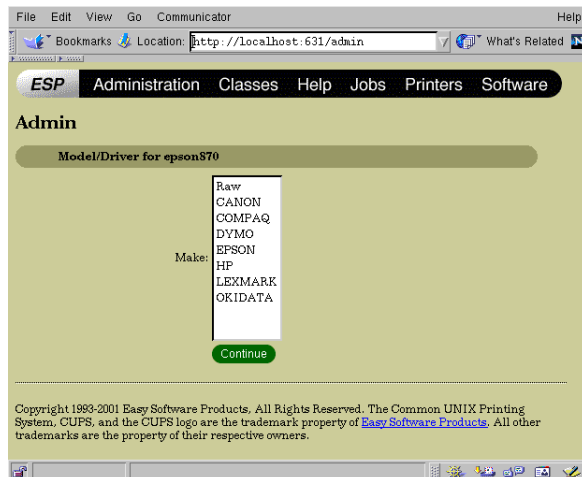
File Edit View Go Communicator Help

Bookmarks Location: http://localhost:631/admin What's Related

ESP Administration Classes Help Jobs Printers Software

Admin

Model/Driver for epson870

Make:
Raw
CANON
COMPAQ
DYMO
EPSON
HP
LEXMARK
OKIDATA

Continue

Copyright 1993-2001 Easy Software Products, All Rights Reserved. The Common UNIX Printing System, CUPS, and the CUPS logo are the trademark property of Easy Software Products. All other trademarks are the property of their respective owners.